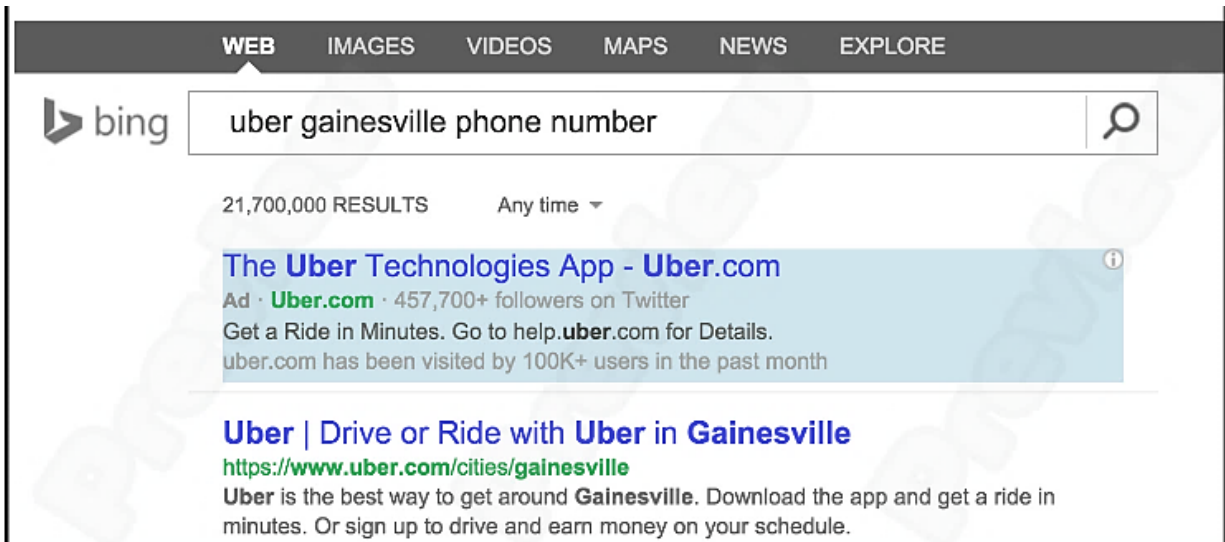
WEB IMAGES VIDEOS MAPS NEWS EXPLORE

bing

uber gainesville phone number

21,700,000 RESULTS Any time

The Uber Technologies App - Uber.com
Ad · Uber.com · 457,700+ followers on Twitter
Get a Ride in Minutes. Go to help.uber.com for Details.
uber.com has been visited by 100K+ users in the past month

Uber | Drive or Ride with Uber in Gainesville
https://www.uber.com/cities/gainesville
Uber is the best way to get around Gainesville. Download the app and get a ride in minutes. Or sign up to drive and earn money on your schedule.